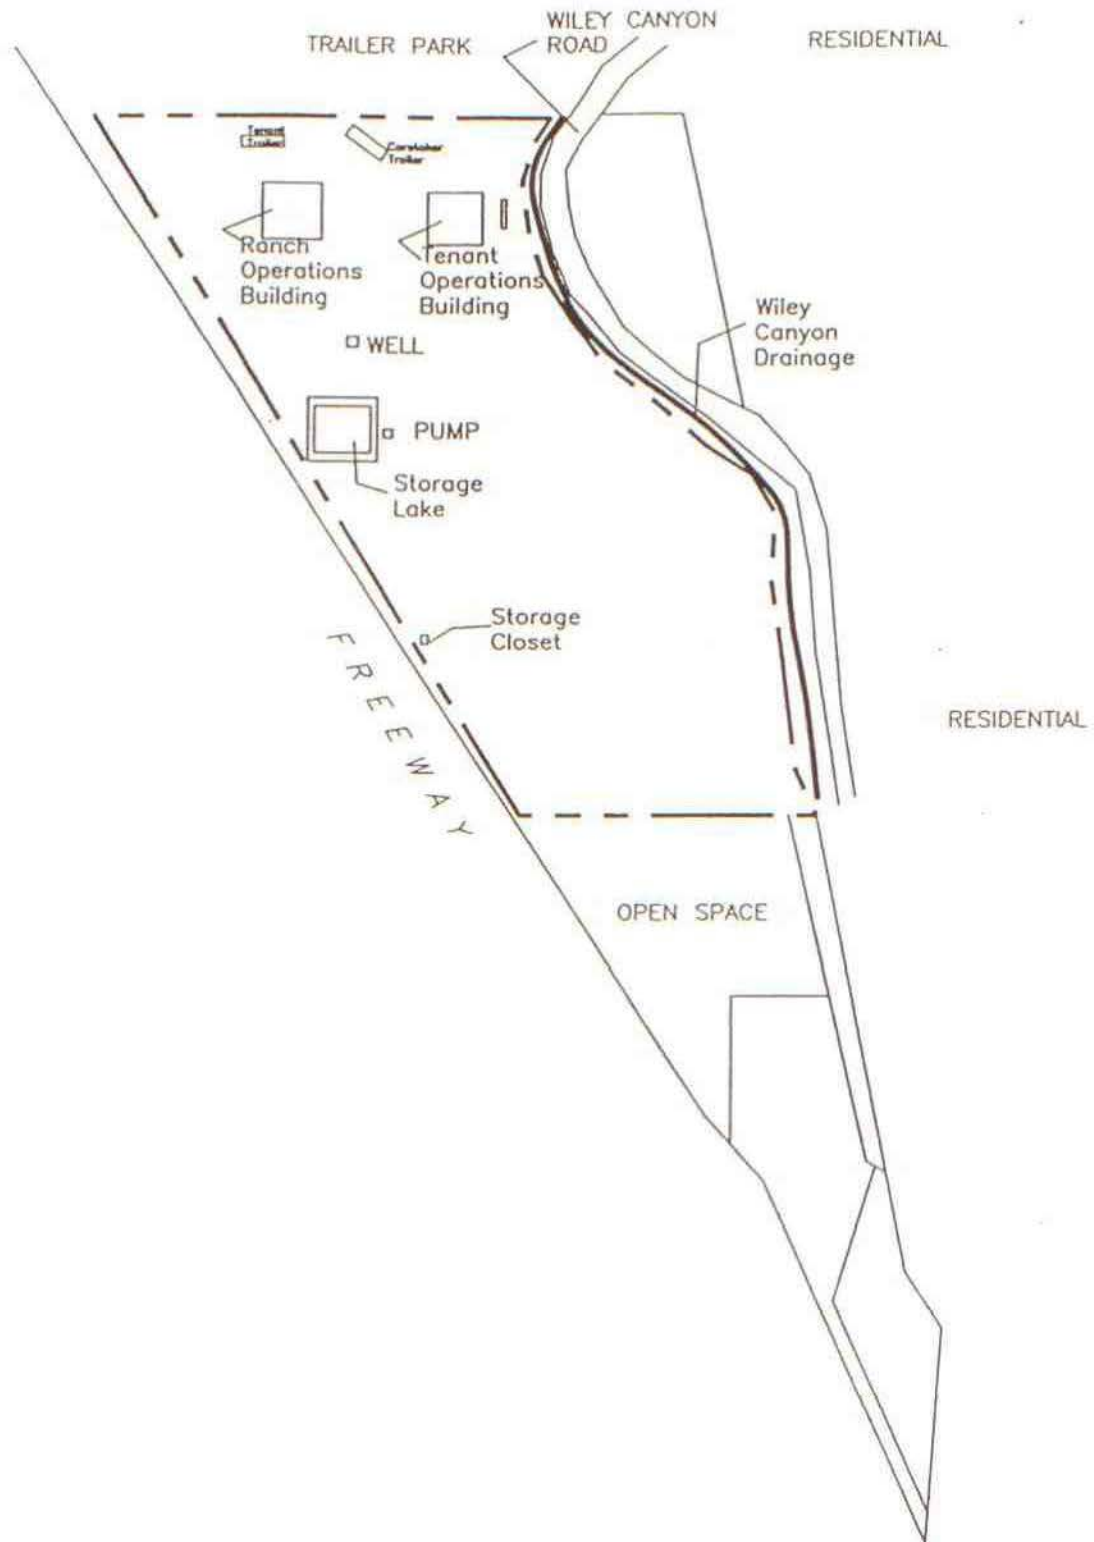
TRAILER PARK

WILEY CANYON ROAD

RESIDENTIAL

Tenant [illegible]

Caretaker Trailer

Ranch Operations Building

Tenant Operations Building

Wiley Canyon Drainage

WELL

PUMP

Storage Lake

Storage Closet

FREEWAY

RESIDENTIAL

OPEN SPACE